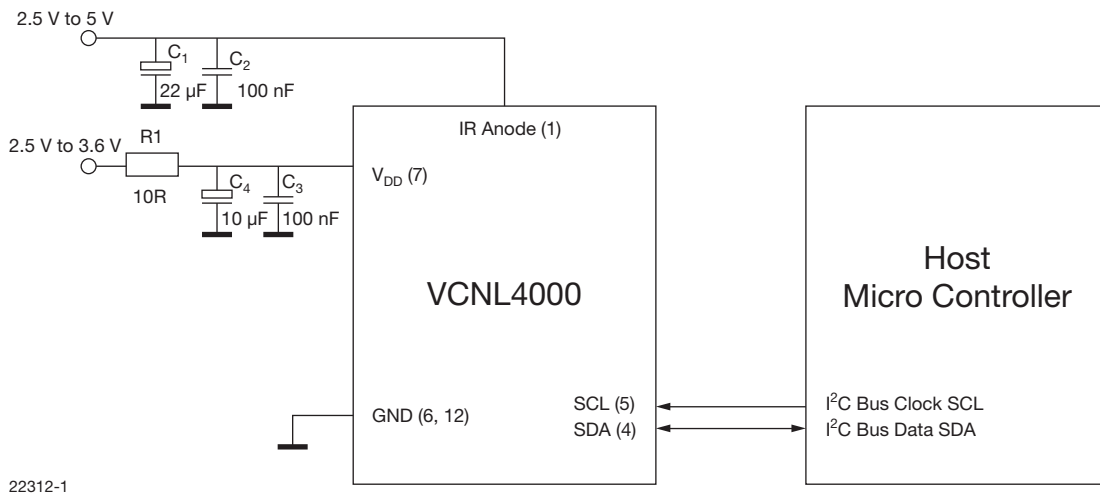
2.5 V to 5 V

$C_1$

22 µF

$C_2$

100 nF

IR Anode (1)

2.5 V to 3.6 V

R1

10R

$C_4$

10 µF

$C_3$

100 nF

$V_{DD}$ (7)

VCNL4000

GND (6, 12)

SCL (5)

SDA (4)

Host
Micro Controller

$I^2C$ Bus Clock SCL

$I^2C$ Bus Data SDA

22312-1